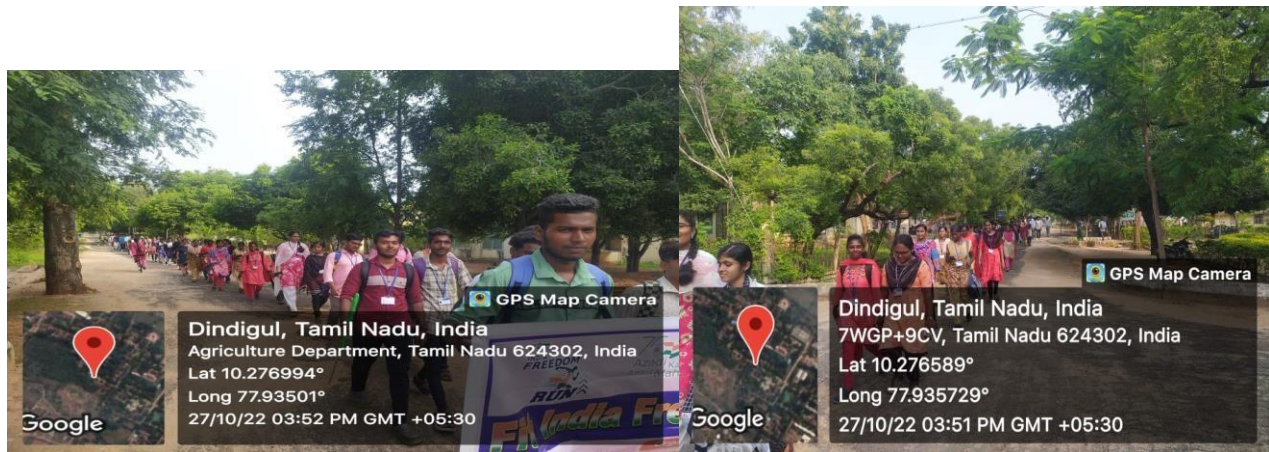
GPS Map Camera

Google

Dindigul, Tamil Nadu, India
Agriculture Department, Tamil Nadu 624302, India
Lat 10.276994°
Long 77.93501°
27/10/22 03:52 PM GMT +05:30

FREEDOM
RUN
Fit India Fr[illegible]

GPS Map Camera

Google

Dindigul, Tamil Nadu, India
7WGP+9CV, Tamil Nadu 624302, India
Lat 10.276589°
Long 77.935729°
27/10/22 03:51 PM GMT +05:30